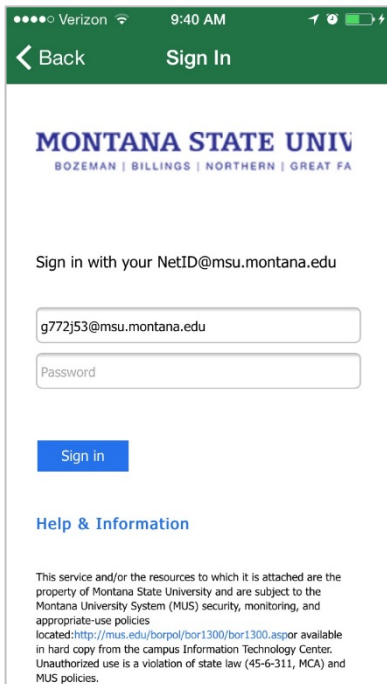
●●●●○ Verizon 9:40 AM

Back Sign In

MONTANA STATE UNIV

BOZEMAN | BILLINGS | NORTHERN | GREAT FA

Sign in with your NetID@msu.montana.edu

g772j53@msu.montana.edu

Password

Sign in

Help & Information

This service and/or the resources to which it is attached are the property of Montana State University and are subject to the Montana University System (MUS) security, monitoring, and appropriate-use policies located:http://mus.edu/borpol/bor1300/bor1300.aspor available in hard copy from the campus Information Technology Center. Unauthorized use is a violation of state law (45-6-311, MCA) and MUS policies.